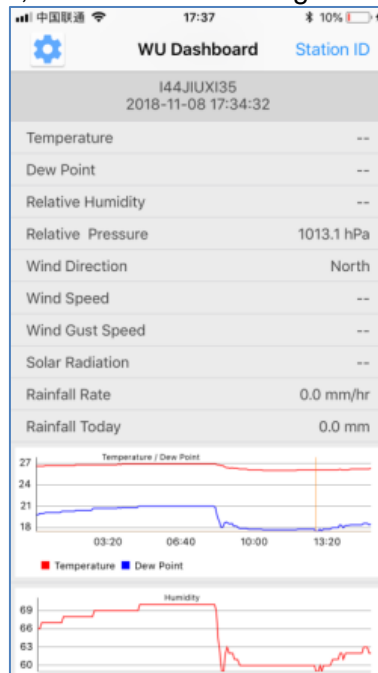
中国联通 17:37 10%

WU Dashboard Station ID

I44JIUXI35
2018-11-08 17:34:32

| | |
|---|---|
| Temperature | -- |
| Dew Point | -- |
| Relative Humidity | -- |
| Relative Pressure | 1013.1 hPa |
| Wind Direction | North |
| Wind Speed | -- |
| Wind Gust Speed | -- |
| Solar Radiation | -- |
| Rainfall Rate | 0.0 mm/hr |
| Rainfall Today | 0.0 mm |

Temperature / Dew Point
27
24
21
18
03:20 06:40 10:00 13:20
Temperature Dew Point

Humidity
69
66
63
60